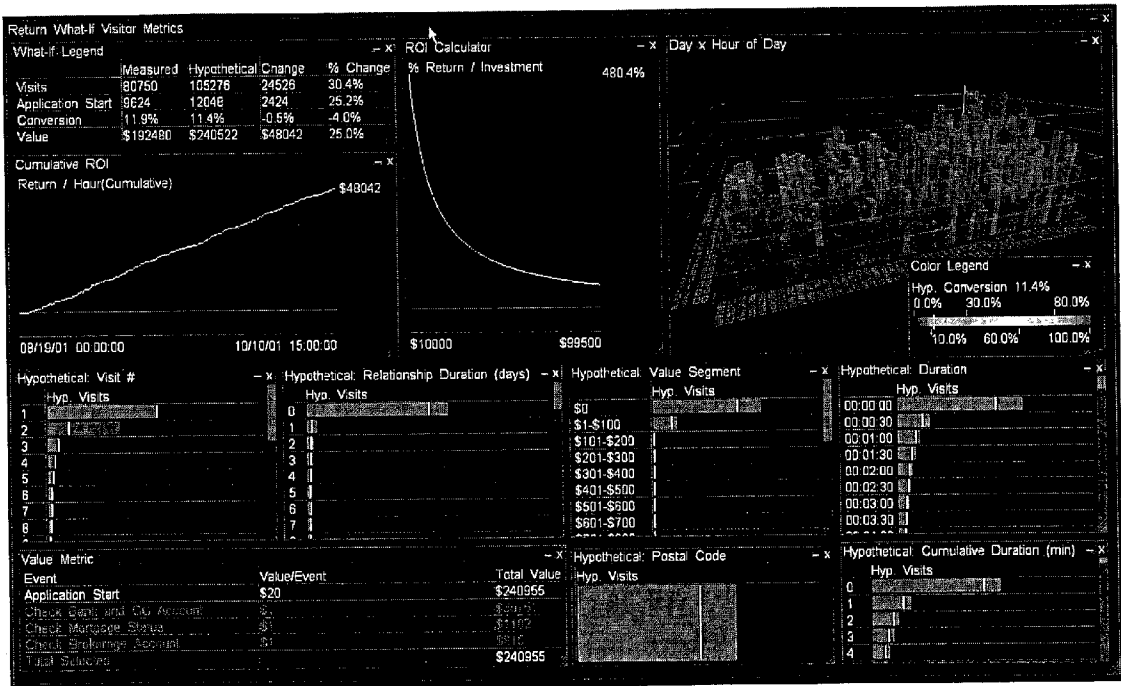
Return What-If Visitor Metrics

What-If Legend – x

| | Measured | Hypothetical | Change | % Change |
|---|---|---|---|---|
| Visits | 80750 | 105276 | 24526 | 30.4% |
| Application Start | 9624 | 12048 | 2424 | 25.2% |
| Conversion | 11.9% | 11.4% | -0.5% | -4.0% |
| Value | $192480 | $240522 | $48042 | 25.0% |

Cumulative ROI – x
Return / Hour(Cumulative)
$48042
08/19/01 00:00:00 10/10/01 15:00:00

ROI Calculator – x
% Return / Investment 480.4%
$10000 $99500

Day x Hour of Day – x

Color Legend – x
Hyp. Conversion 11.4%
0.0% 30.0% 80.0%
10.0% 60.0% 100.0%

Hypothetical: Visit # – x
Hyp. Visits
1
2
3
4
5
6
7
8

Hypothetical: Relationship Duration (days) – x
Hyp. Visits
0
1
2
3
4
5
6
7

Hypothetical: Value Segment – x
Hyp. Visits
$0
$1-$100
$101-$200
$201-$300
$301-$400
$401-$500
$501-$600
$601-$700

Hypothetical: Duration – x
Hyp. Visits
00:00:00
00:00:30
00:01:00
00:01:30
00:02:00
00:02:30
00:03:00
00:03:30

Value Metric – x

| Event | Value/Event | Total Value |
|---|---|---|
| Application Start | $20 | $240955 |
| Check Debit and CD Account | $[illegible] | $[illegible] |
| Check Mortgage Status | $1 | $1192 |
| Check Brokerage Account | $1 | $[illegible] |
| Total Selected | | $240955 |

Hypothetical: Postal Code – x
Hyp. Visits

Hypothetical: Cumulative Duration (min) – x
Hyp. Visits
0
1
2
3
4